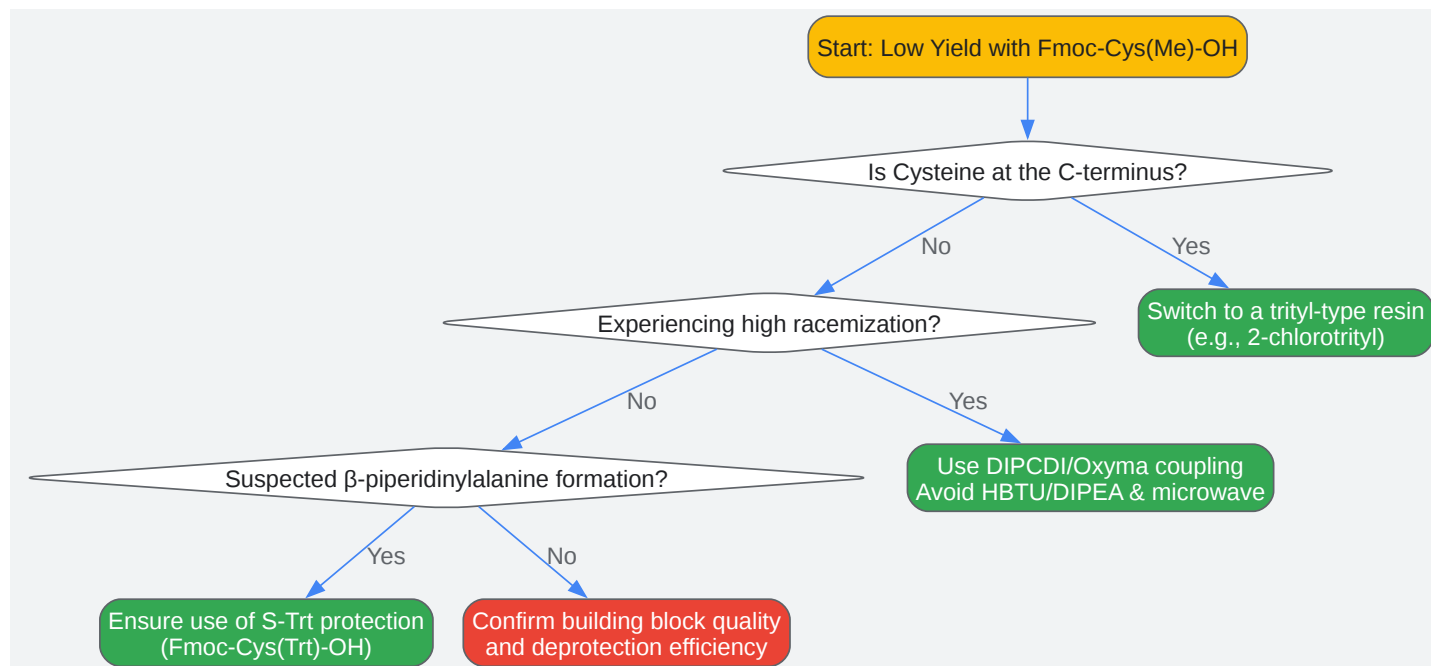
Start: Low Yield with Fmoc-Cys(Me)-OH

Is Cysteine at the C-terminus?

No

Yes

Switch to a trityl-type resin (e.g., 2-chlorotrityl)

Experiencing high racemization?

No

Yes

Use DIPCDI/Oxyma coupling Avoid HBTU/DIPEA & microwave

Suspected β-piperidinylalanine formation?

Yes

No

Ensure use of S-Trt protection (Fmoc-Cys(Trt)-OH)

Confirm building block quality and deprotection efficiency